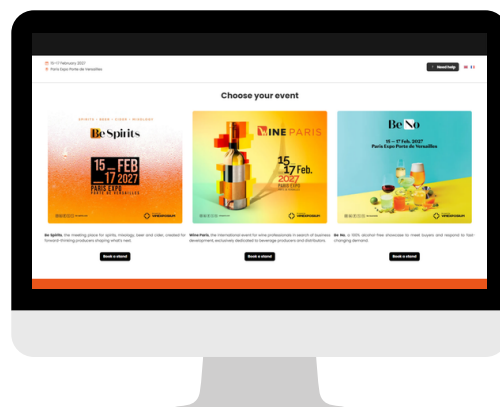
15-17 February 2027
Paris Expo Porte de Versailles

Need help

Choose your event

SPIRITS · BEER · CIDER · MIXOLOGY
Be Spirits
15 FEB 17 2027
PARIS EXPO PORTE DE VERSAILLES

WINE PARIS
15 17 Feb. 2027
Paris Expo Porte de Versailles

Be No
15 – 17 Feb. 2027
Paris Expo Porte de Versailles

Be Spirits, the meeting place for spirits, mixology, beer and cider, created for forward-thinking producers shaping what's next.

Book a stand

Wine Paris, the international event for wine professionals in search of business development, exclusively dedicated to beverage producers and distributors.

Book a stand

Be No, a 100% alcohol-free showcase to meet buyers and respond to fast-changing demand.

Book a stand